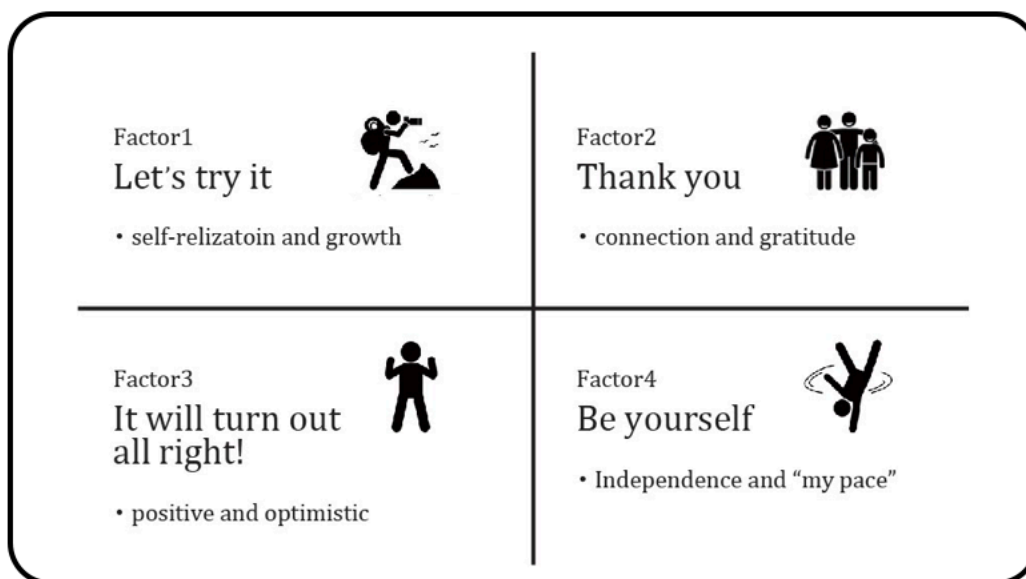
Factor1
Let's try it

• self-relizatoin and growth

Factor2
Thank you

• connection and gratitude

Factor3
It will turn out all right!

• positive and optimistic

Factor4
Be yourself

• Independence and "my pace"